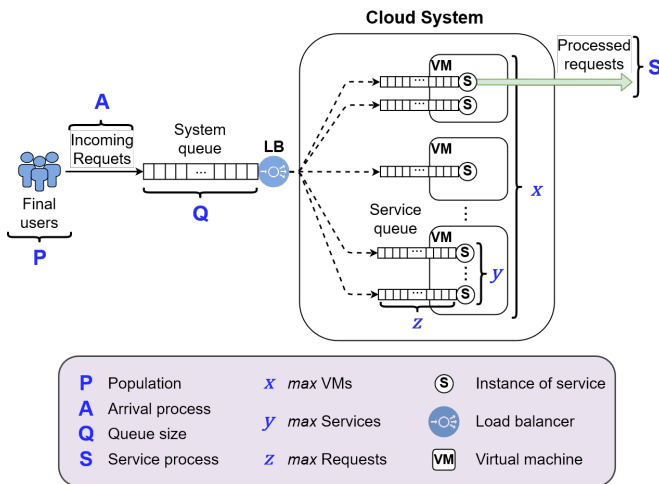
Cloud System

A

Incoming Requets

System queue

LB

Final users

Q

P

VM

S

Processed requests

S

VM

S

x

Service queue

VM

S

S

y

z

P Population
A Arrival process
Q Queue size
S Service process

$x$ max VMs
$y$ max Services
$z$ max Requests

S Instance of service
Load balancer
VM Virtual machine